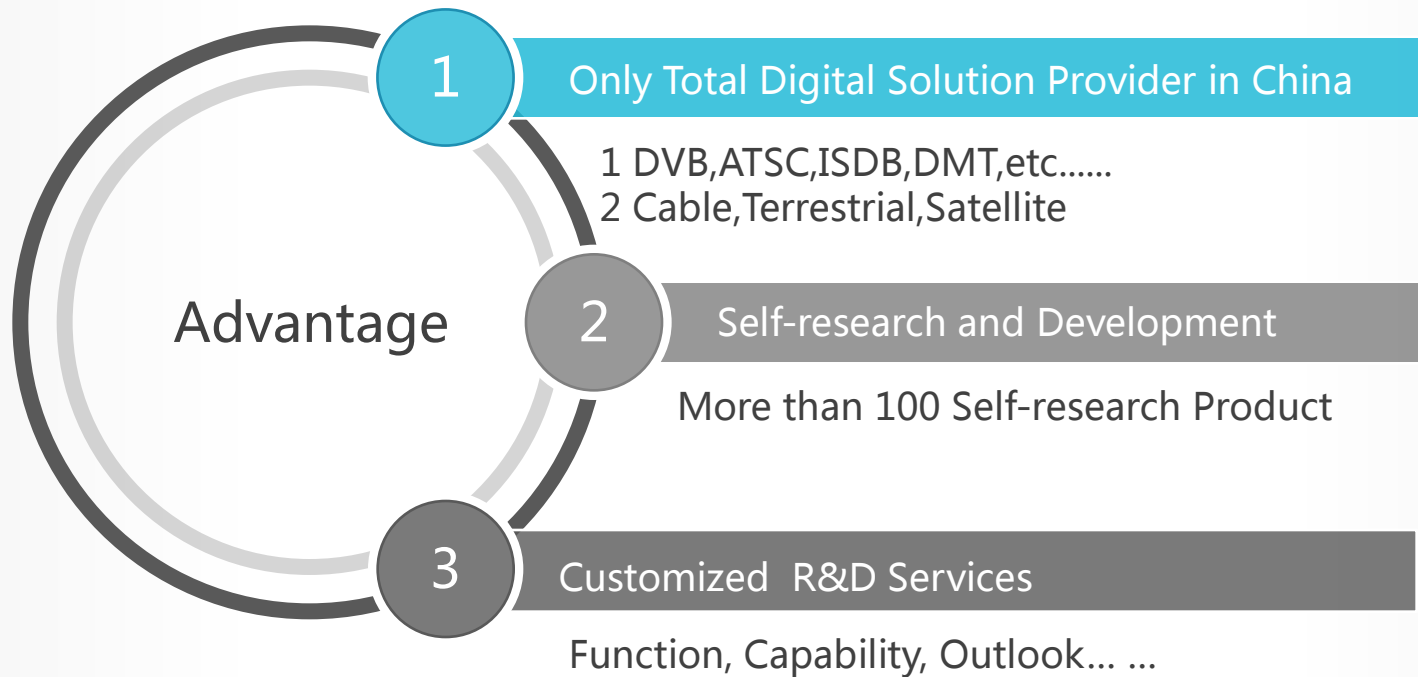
Advantage

1

Only Total Digital Solution Provider in China

1 DVB,ATSC,ISDB,DMT,etc......
2 Cable,Terrestrial,Satellite

2

Self-research and Development

More than 100 Self-research Product

3

Customized R&D Services

Function, Capability, Outlook... ...